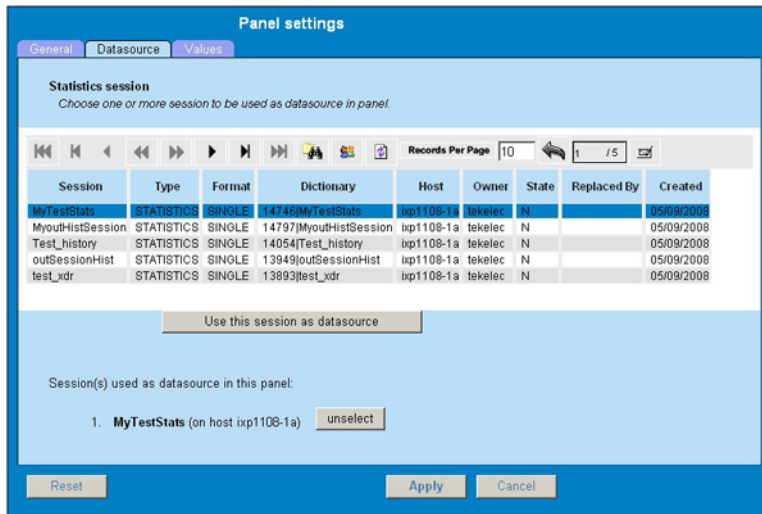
Panel settings

General Datasource Values

Statistics session
Choose one or more session to be used as datasource in panel.

Records Per Page 10 1 / 5

| Session | Type | Format | Dictionary | Host | Owner | State | Replaced By | Created |
|---|---|---|---|---|---|---|---|---|
| MyTestStats | STATISTICS | SINGLE | 14746\|MyTestStats | ixp1108-1a | tekelec | N | | 05/09/2008 |
| MyoutHistSession | STATISTICS | SINGLE | 14797\|MyoutHistSession | ixp1108-1a | tekelec | N | | 05/09/2008 |
| Test_history | STATISTICS | SINGLE | 14054\|Test_history | ixp1108-1a | tekelec | N | | 05/09/2008 |
| outSessionHist | STATISTICS | SINGLE | 13949\|outSessionHist | ixp1108-1a | tekelec | N | | 05/09/2008 |
| test_xdr | STATISTICS | SINGLE | 13893\|test_xdr | ixp1108-1a | tekelec | N | | 05/09/2008 |

Use this session as datasource

Session(s) used as datasource in this panel:

1. MyTestStats (on host ixp1108-1a) unselect

Reset Apply Cancel